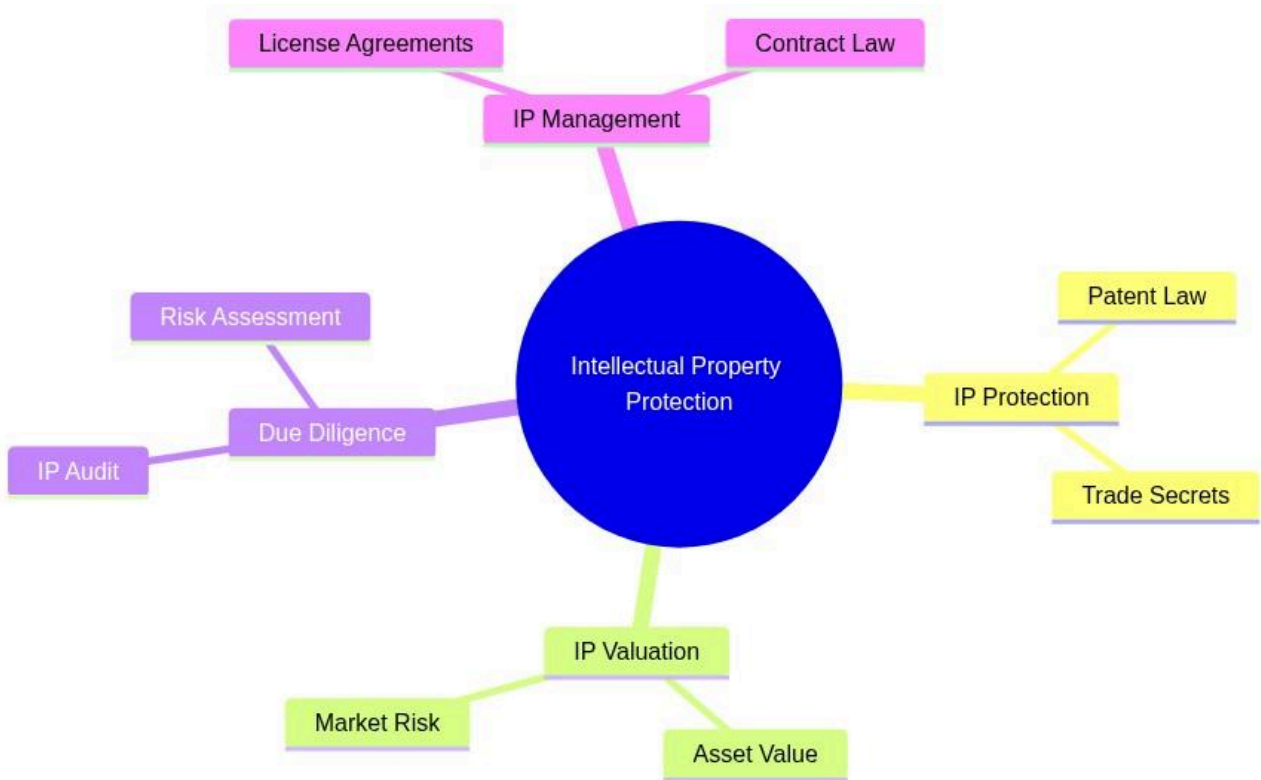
License Agreements

Contract Law

IP Management

Risk Assessment

Intellectual Property Protection

Patent Law

IP Protection

Due Diligence

IP Audit

Trade Secrets

IP Valuation

Market Risk

Asset Value